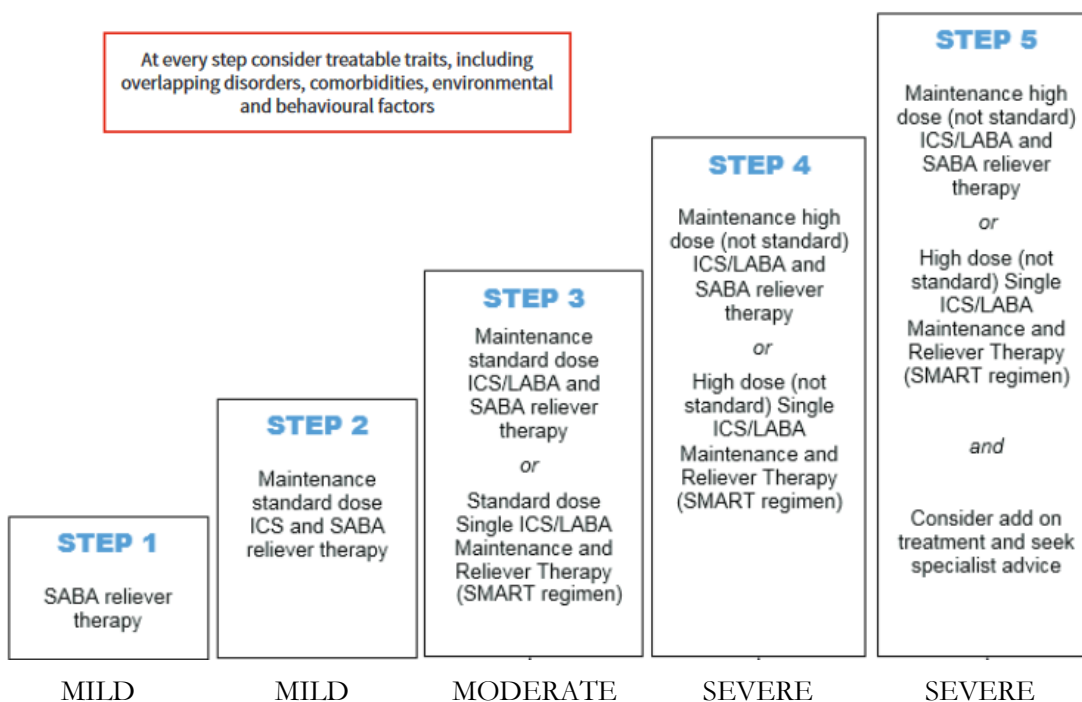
At every step consider treatable traits, including overlapping disorders, comorbidities, environmental and behavioural factors

STEP 1

SABA reliever therapy

STEP 2

Maintenance standard dose ICS and SABA reliever therapy

STEP 3

Maintenance standard dose ICS/LABA and SABA reliever therapy

or

Standard dose Single ICS/LABA Maintenance and Reliever Therapy (SMART regimen)

STEP 4

Maintenance high dose (not standard) ICS/LABA and SABA reliever therapy

or

High dose (not standard) Single ICS/LABA Maintenance and Reliever Therapy (SMART regimen)

STEP 5

Maintenance high dose (not standard) ICS/LABA and SABA reliever therapy

or

High dose (not standard) Single ICS/LABA Maintenance and Reliever Therapy (SMART regimen)

and

Consider add on treatment and seek specialist advice

MILD

MILD

MODERATE

SEVERE

SEVERE